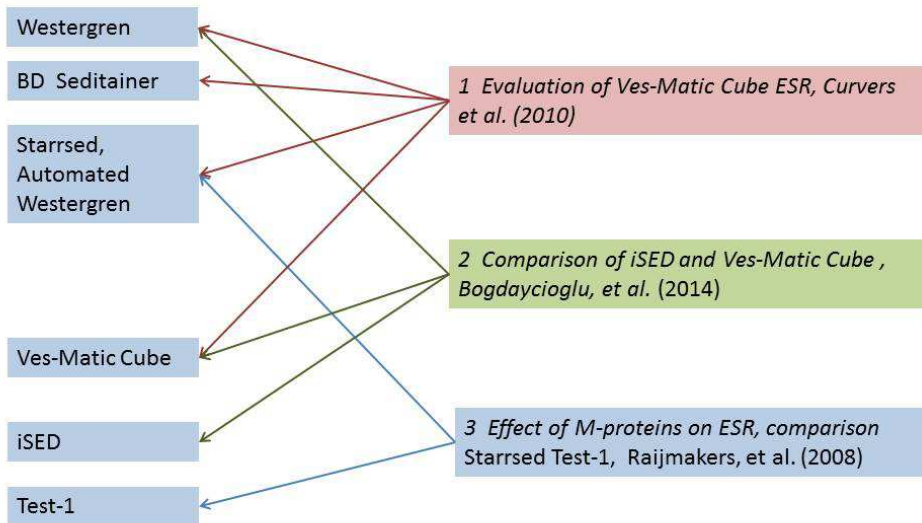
Westergren

BD Seditainer

Starrsed, Automated Westergren

Ves-Matic Cube

iSED

Test-1

1 Evaluation of Ves-Matic Cube ESR, Curvers et al. (2010)

2 Comparison of iSED and Ves-Matic Cube , Bogdaycioglu, et al. (2014)

3 Effect of M-proteins on ESR, comparison Starrsed Test-1, Raijmakers, et al. (2008)